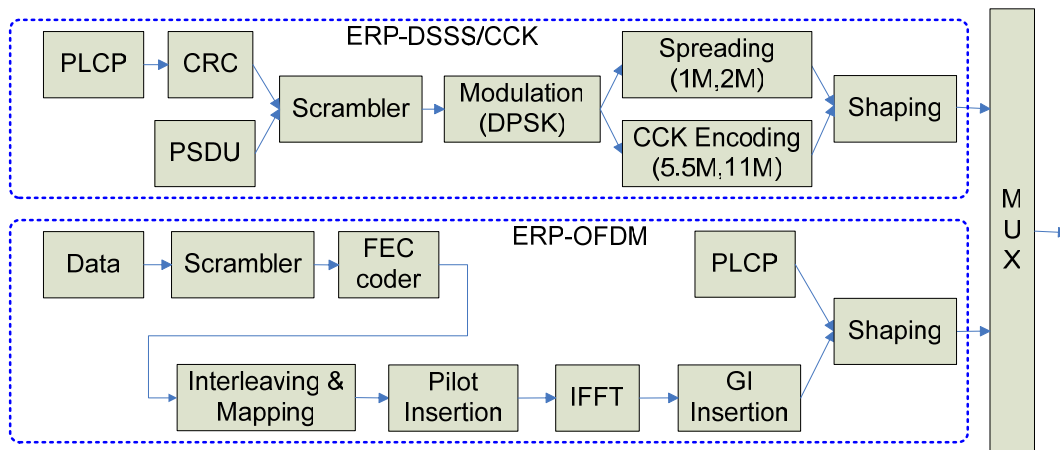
ERP-DSSS/CCK

PLCP

CRC

PSDU

Scrambler

Modulation (DPSK)

Spreading (1M,2M)

CCK Encoding (5.5M,11M)

Shaping

MUX

ERP-OFDM

Data

Scrambler

FEC coder

PLCP

Shaping

Interleaving & Mapping

Pilot Insertion

IFFT

GI Insertion